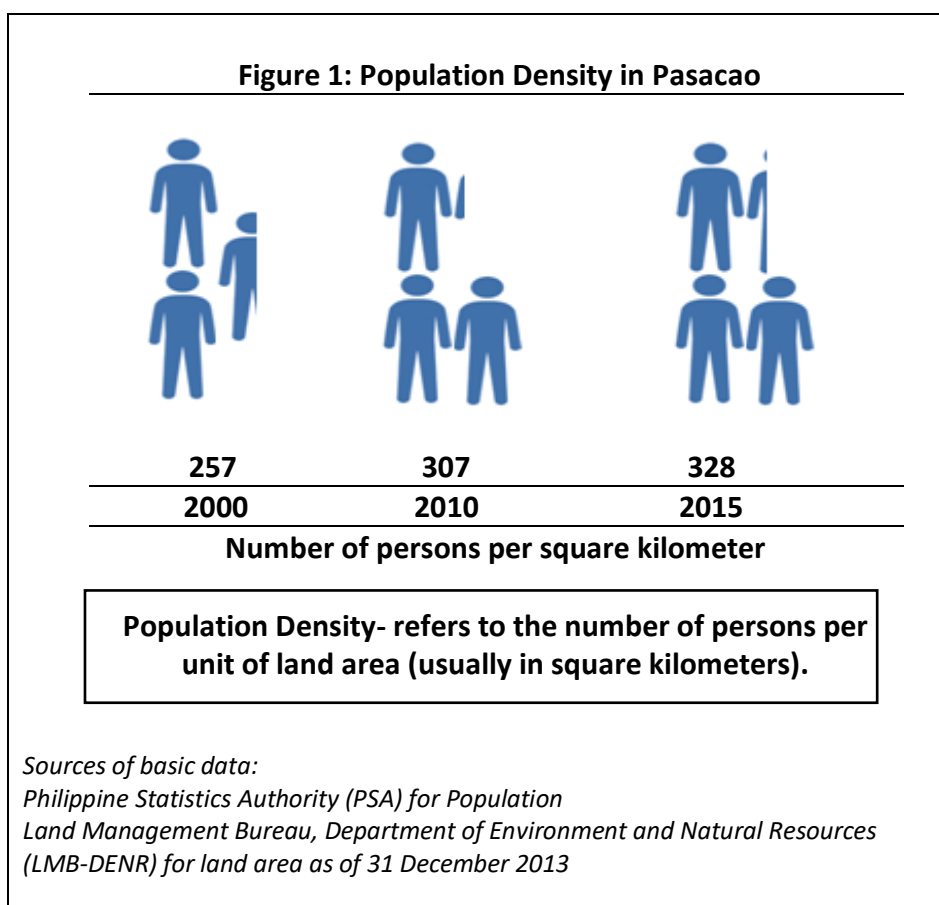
Figure 1: Population Density in Pasacao

| 257 | 307 | 328 |
|---|---|---|
| 2000 | 2010 | 2015 |

Number of persons per square kilometer

Population Density- refers to the number of persons per unit of land area (usually in square kilometers).

Sources of basic data:
Philippine Statistics Authority (PSA) for Population
Land Management Bureau, Department of Environment and Natural Resources (LMB-DENR) for land area as of 31 December 2013